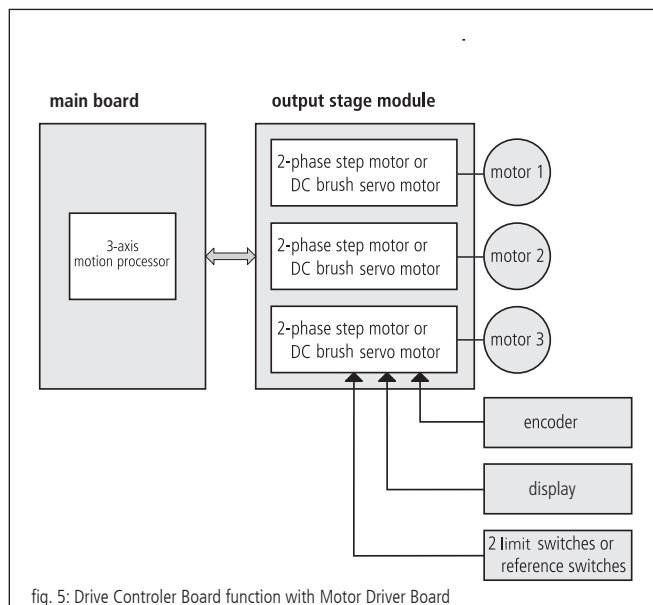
main board

output stage module

3-axis motion processor

2-phase step motor or DC brush servo motor

motor 1

2-phase step motor or DC brush servo motor

motor 2

2-phase step motor or DC brush servo motor

motor 3

encoder

display

2 limit switches or reference switches

fig. 5: Drive Controler Board function with Motor Driver Board